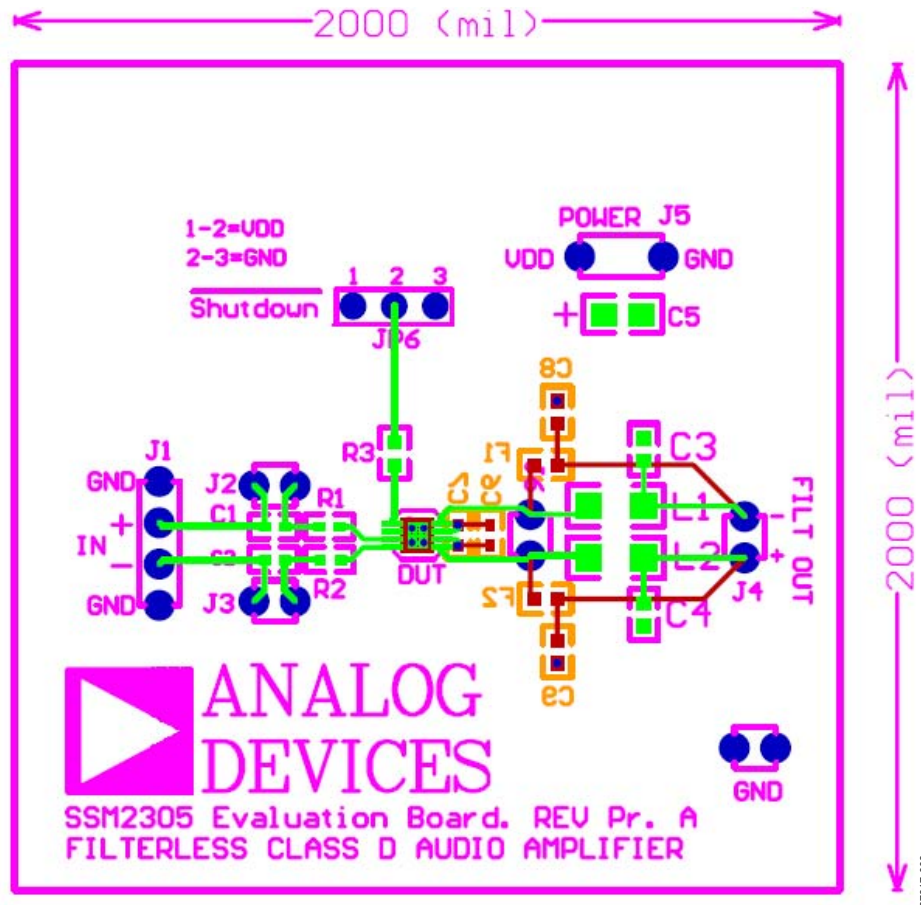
2000 (mil)

2000 (mil)

POWER J5
VDD GND
+ C5

1-2=VDD
2-3=GND
1 2 3
Shutdown
JP6

C8
F1
C3
R3
C1 C6
J1
GND
J2 R1
C1
FILT OUT
L1 -
IN +
C2
-
L2 +
GND
J3 R2
DUT
F2
C4
J4
C9

ANALOG
DEVICES

GND

SSM2305 Evaluation Board. REV Pr. A
FILTERLESS CLASS D AUDIO AMPLIFIER